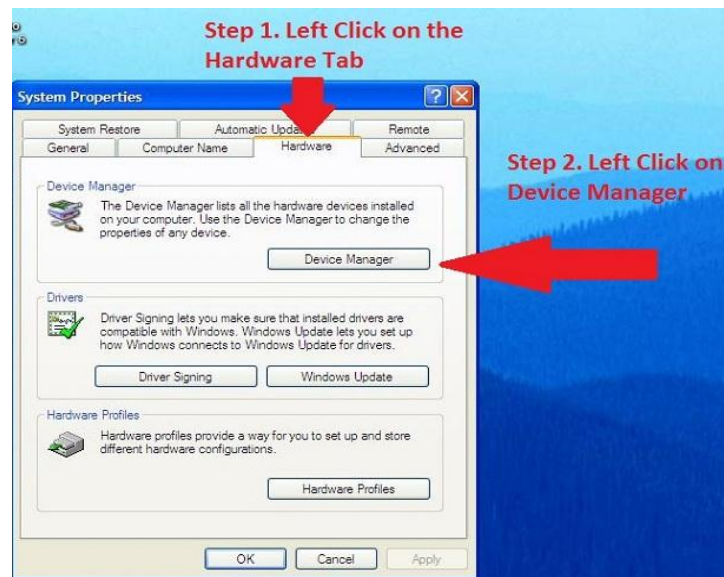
Step 1. Left Click on the Hardware Tab

System Properties

System Restore | Automatic Upda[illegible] | Remote
General | Computer Name | Hardware | Advanced

Step 2. Left Click on Device Manager

Device Manager

The Device Manager lists all the hardware devices installed on your computer. Use the Device Manager to change the properties of any device.

Device Manager

Drivers

Driver Signing lets you make sure that installed drivers are compatible with Windows. Windows Update lets you set up how Windows connects to Windows Update for drivers.

Driver Signing | Windows Update

Hardware Profiles

Hardware profiles provide a way for you to set up and store different hardware configurations.

Hardware Profiles

OK | Cancel | Apply